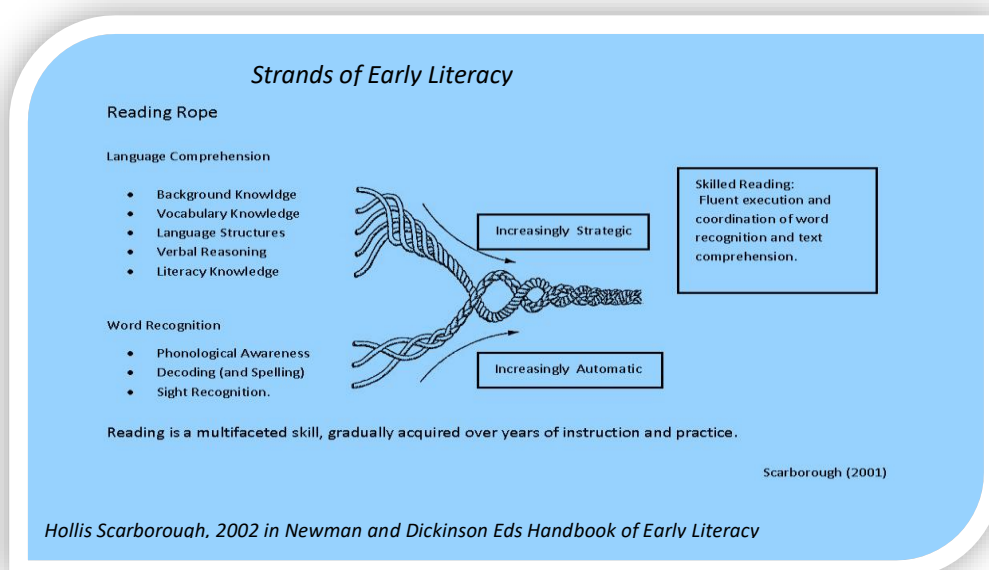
*Strands of Early Literacy*

Reading Rope

Language Comprehension

- Background Knowldge
- Vocabulary Knowledge
- Language Structures
- Verbal Reasoning
- Literacy Knowledge

Increasingly Strategic

Skilled Reading:
Fluent execution and coordination of word recognition and text comprehension.

Word Recognition

- Phonological Awareness
- Decoding (and Spelling)
- Sight Recognition.

Increasingly Automatic

Reading is a multifaceted skill, gradually acquired over years of instruction and practice.

Scarborough (2001)

*Hollis Scarborough, 2002 in Newman and Dickinson Eds Handbook of Early Literacy*